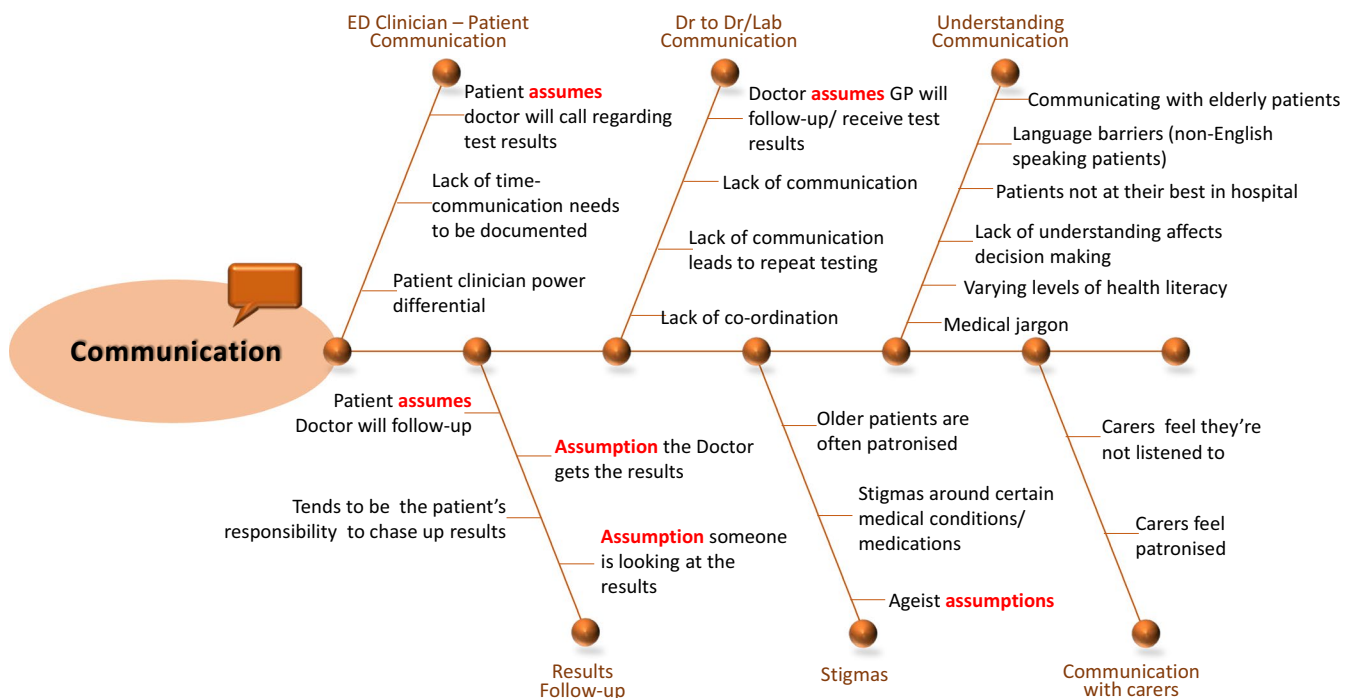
ED Clinician – Patient Communication

Patient assumes doctor will call regarding test results

Lack of time-communication needs to be documented

Patient clinician power differential

Dr to Dr/Lab Communication

Doctor assumes GP will follow-up/ receive test results

Lack of communication

Lack of communication leads to repeat testing

Lack of co-ordination

Understanding Communication

Communicating with elderly patients

Language barriers (non-English speaking patients)

Patients not at their best in hospital

Lack of understanding affects decision making

Varying levels of health literacy

Medical jargon

Communication

Patient assumes Doctor will follow-up

Assumption the Doctor gets the results

Tends to be the patient's responsibility to chase up results

Assumption someone is looking at the results

Results Follow-up

Older patients are often patronised

Stigmas around certain medical conditions/ medications

Ageist assumptions

Stigmas

Carers feel they're not listened to

Carers feel patronised

Communication with carers